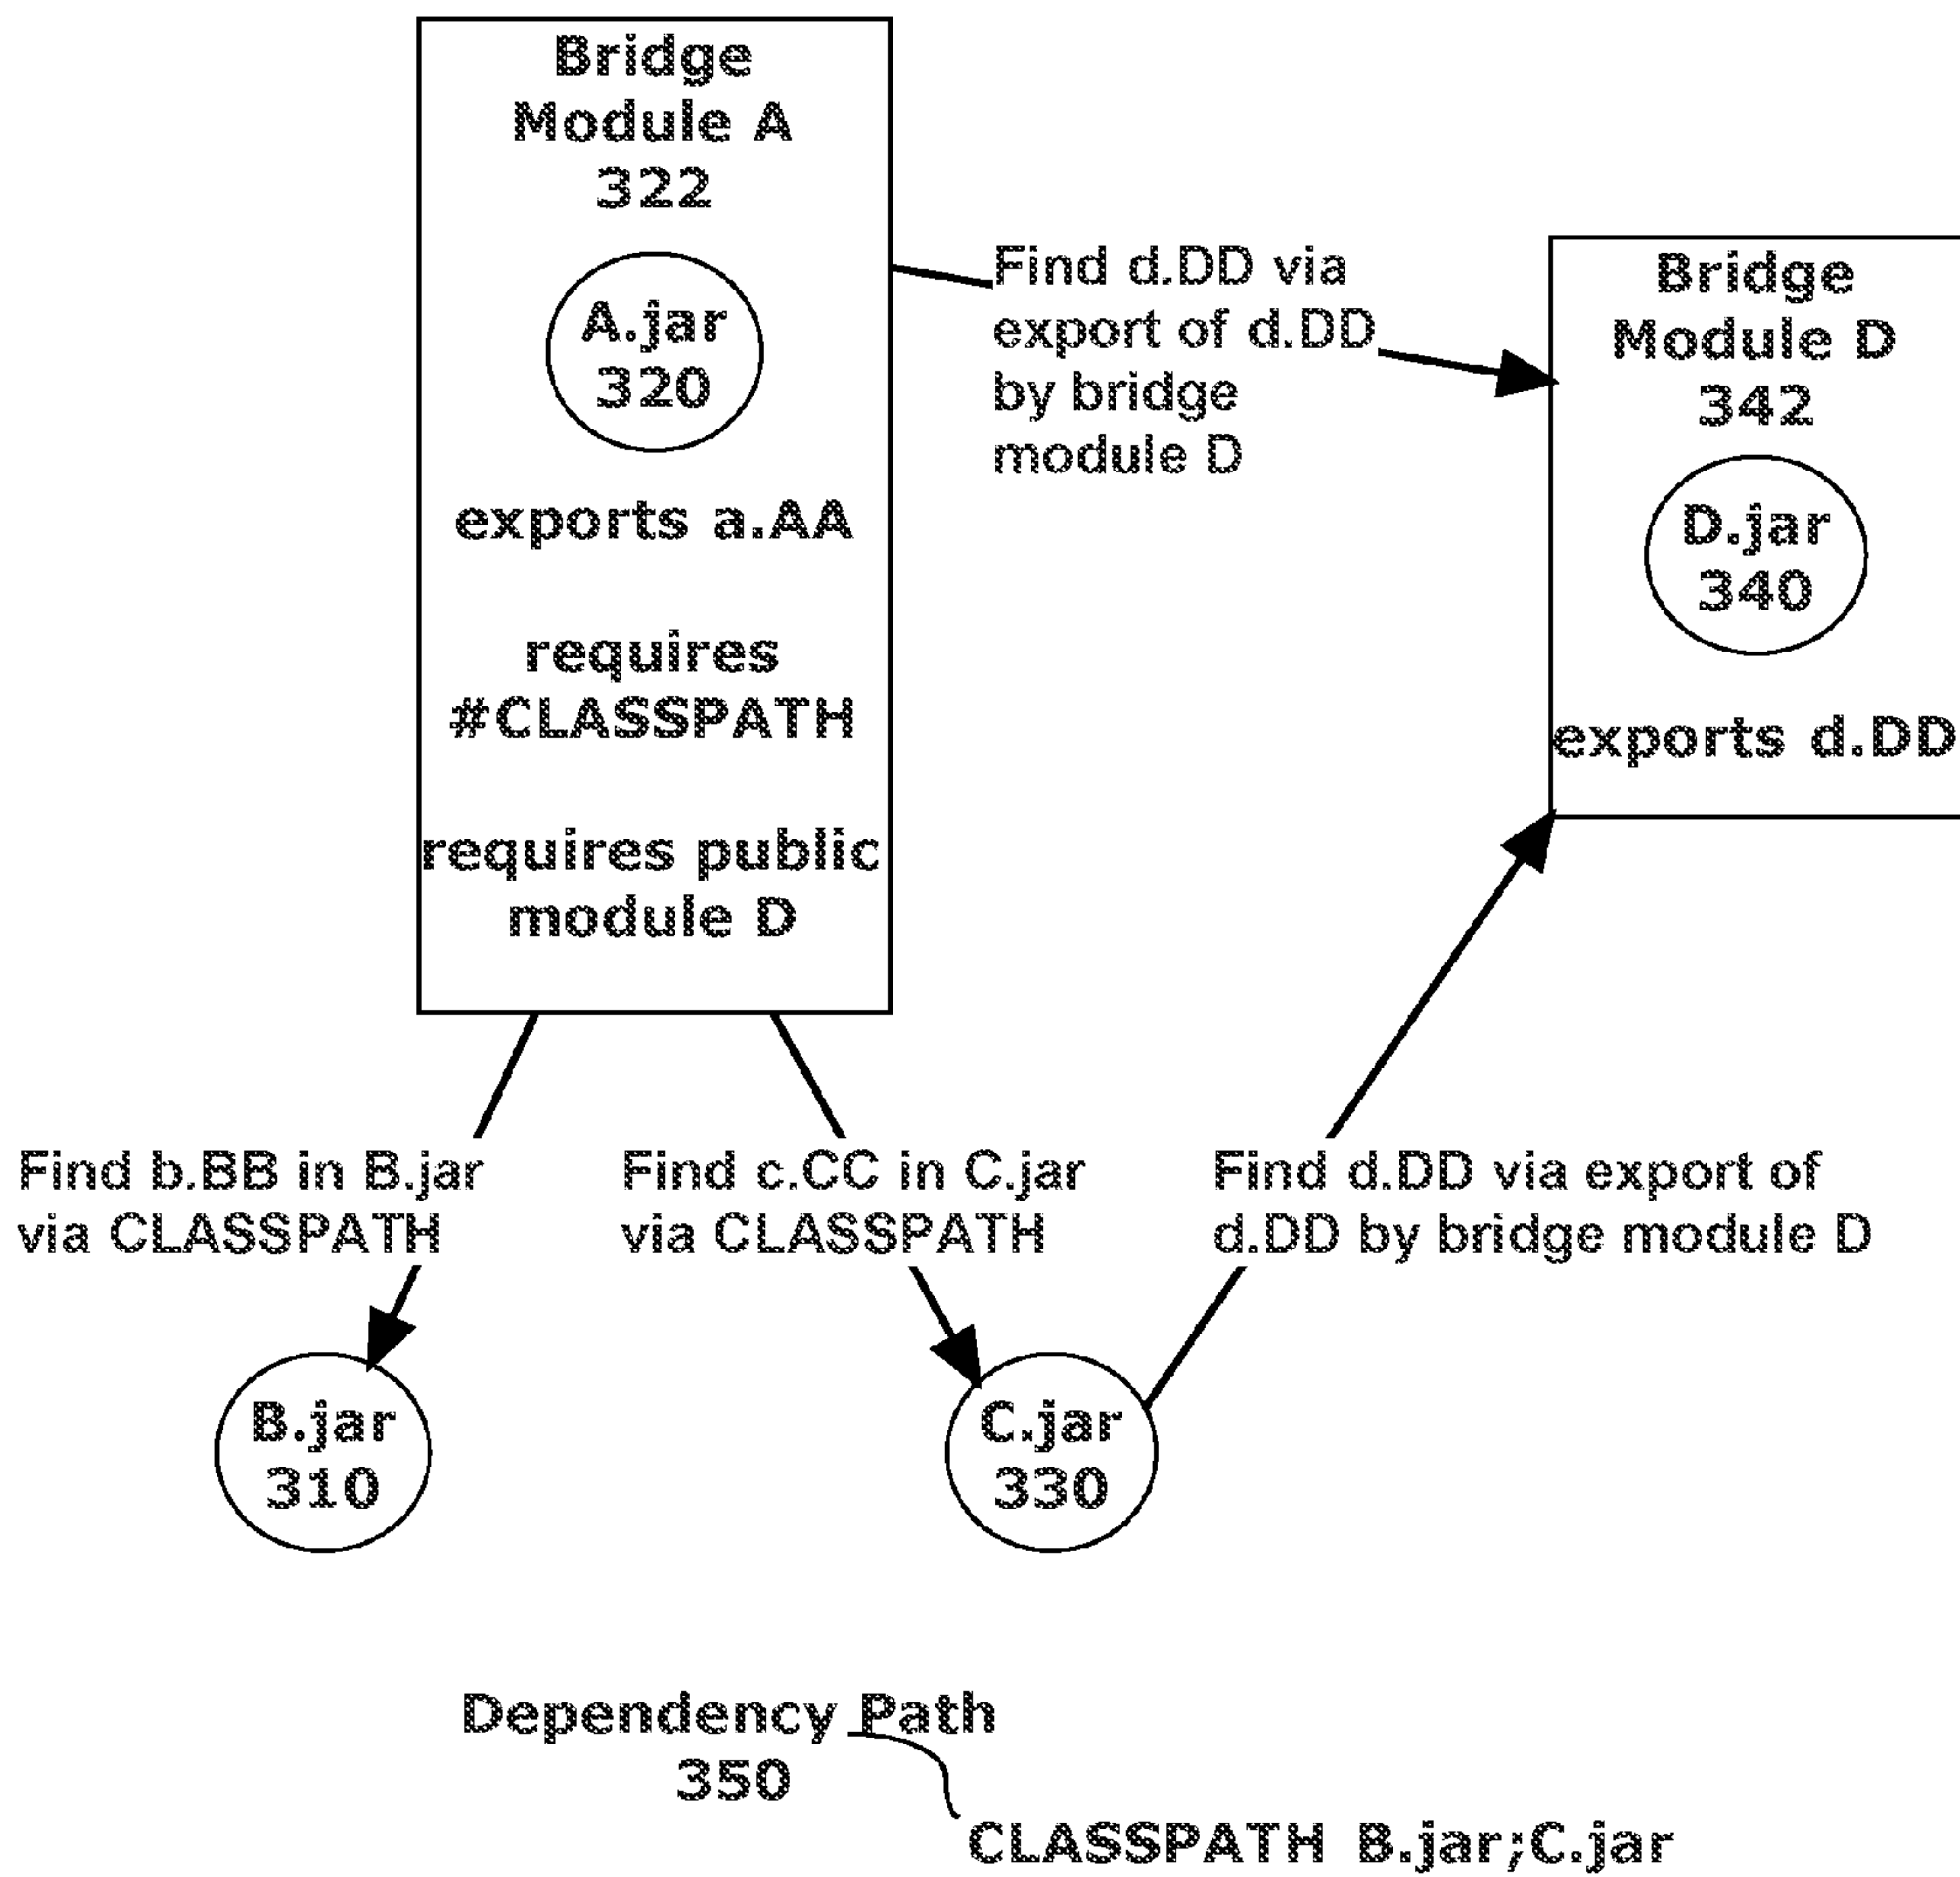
Bridge Module A 322

A.jar 320

exports a.AA

requires #CLASSPATH

requires public module D

Find d.DD via export of d.DD by bridge module D

Bridge Module D 342

D.jar 340

exports d.DD

Find b.BB in B.jar via CLASSPATH

Find c.CC in C.jar via CLASSPATH

Find d.DD via export of d.DD by bridge module D

B.jar 310

C.jar 330

Dependency Path 350

CLASSPATH B.jar;C.jar